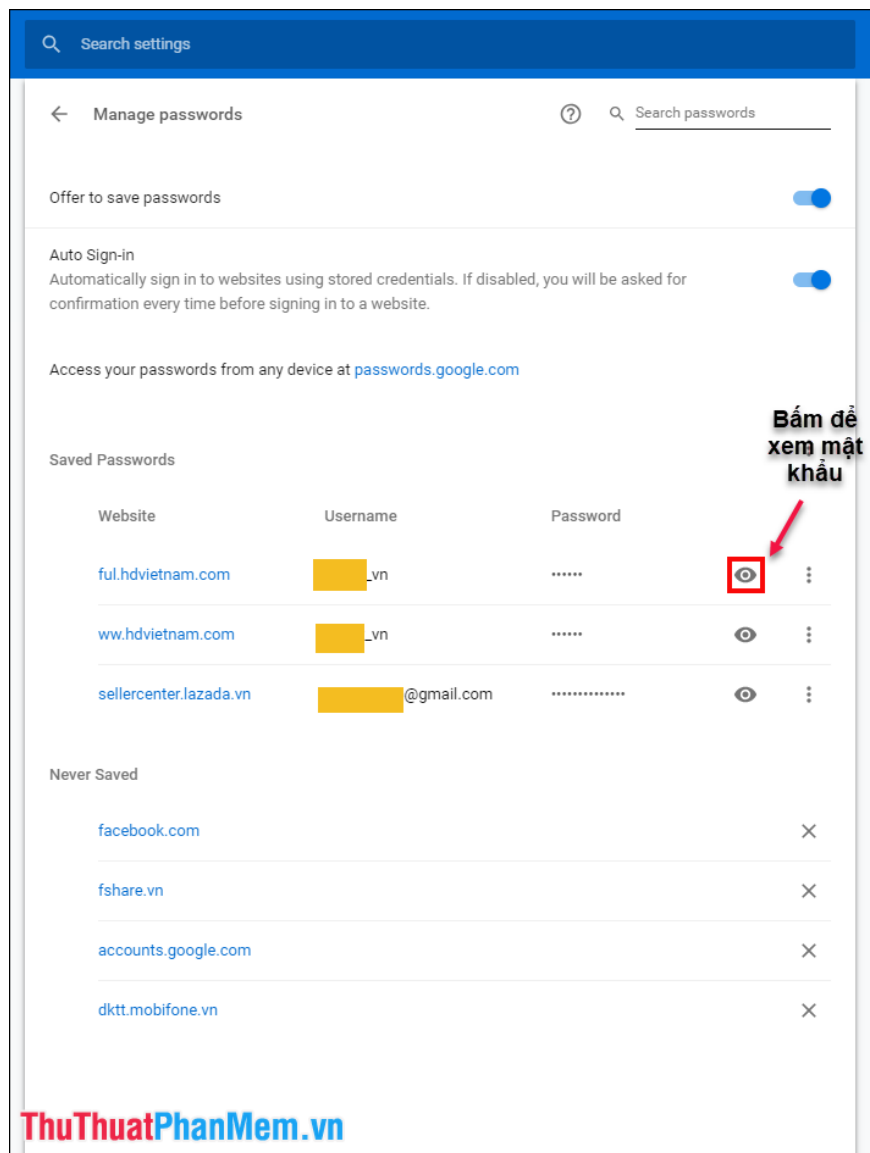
Search settings

Manage passwords

Search passwords

Offer to save passwords

Auto Sign-in
Automatically sign in to websites using stored credentials. If disabled, you will be asked for confirmation every time before signing in to a website.

Access your passwords from any device at passwords.google.com

Bấm để xem mật khẩu

Saved Passwords

| Website | Username | Password |
|---|---|---|
| ful.hdvietnam.com | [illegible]_vn | •••••• |
| ww.hdvietnam.com | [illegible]_vn | •••••• |
| sellercenter.lazada.vn | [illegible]@gmail.com | •••••••••••••• |

Never Saved

facebook.com

fshare.vn

accounts.google.com

dktt.mobifone.vn

ThuThuatPhanMem.vn